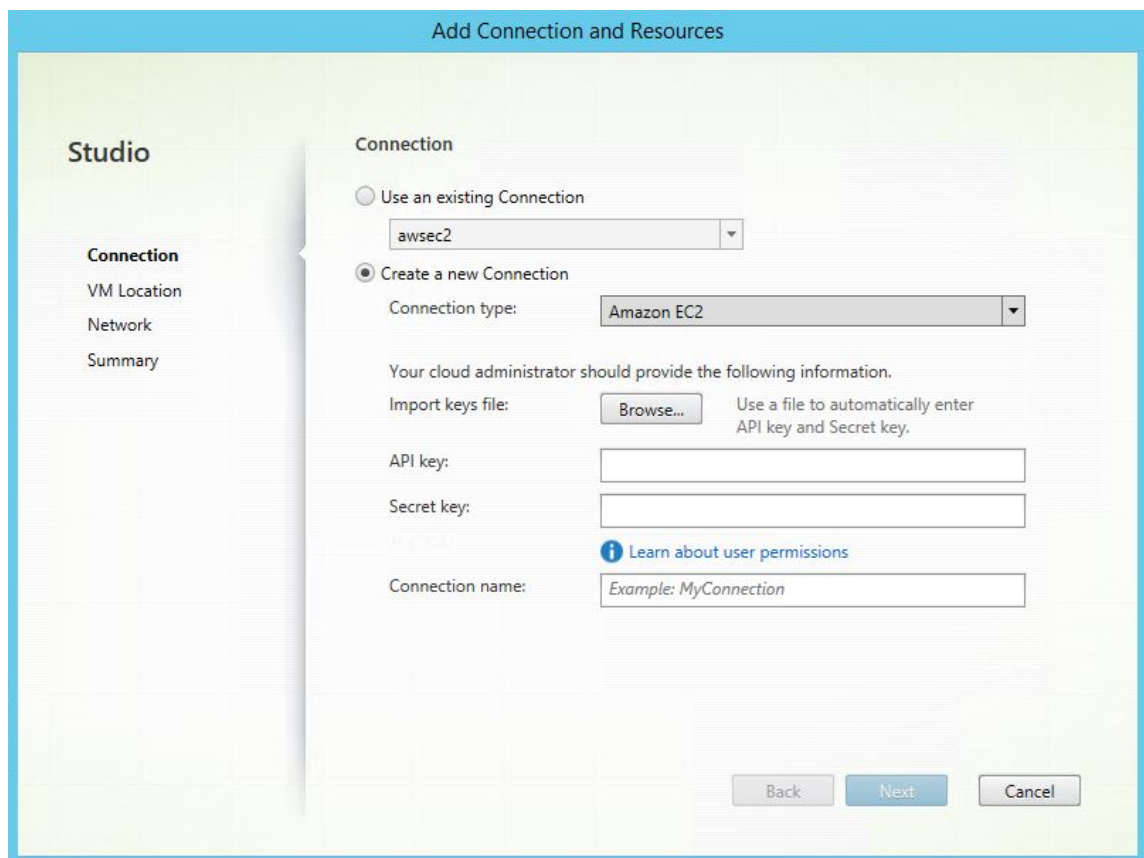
Add Connection and Resources

Studio

Connection
VM Location
Network
Summary

Connection

Use an existing Connection

awsec2

Create a new Connection

Connection type: Amazon EC2

Your cloud administrator should provide the following information.

Import keys file: Browse... Use a file to automatically enter API key and Secret key.

API key:

Secret key:

Learn about user permissions

Connection name: Example: MyConnection

Back Next Cancel